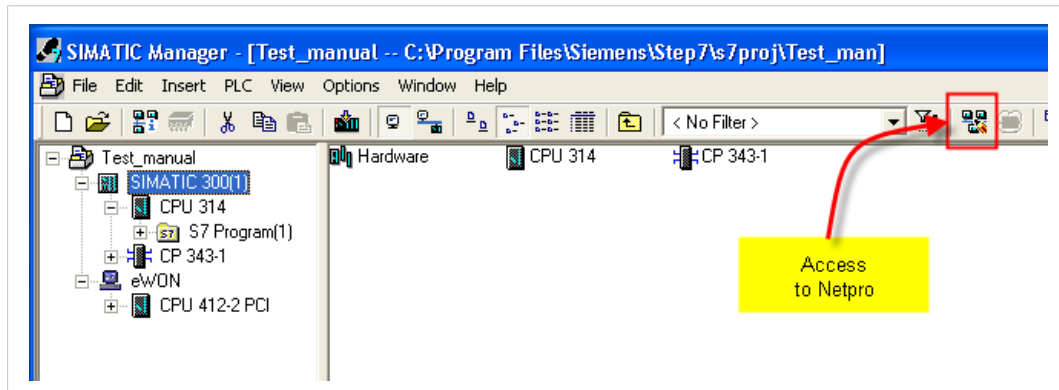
SIMATIC Manager - [Test_manual -- C:\Program Files\Siemens\Step7\s7proj\Test_man]

File Edit Insert PLC View Options Window Help

< No Filter >

Test_manual
SIMATIC 300(1)
CPU 314
S7 Program(1)
CP 343-1
eWON
CPU 412-2 PCI

Hardware
CPU 314
CP 343-1

Access to Netpro